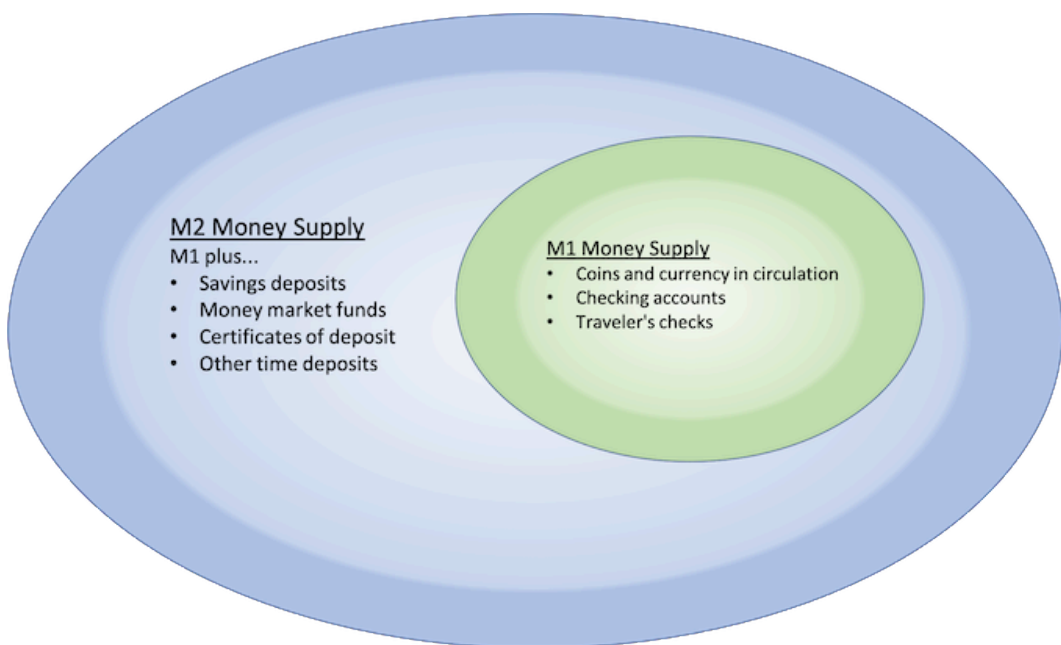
M2 Money Supply
M1 plus...
• Savings deposits
• Money market funds
• Certificates of deposit
• Other time deposits

M1 Money Supply
• Coins and currency in circulation
• Checking accounts
• Traveler's checks